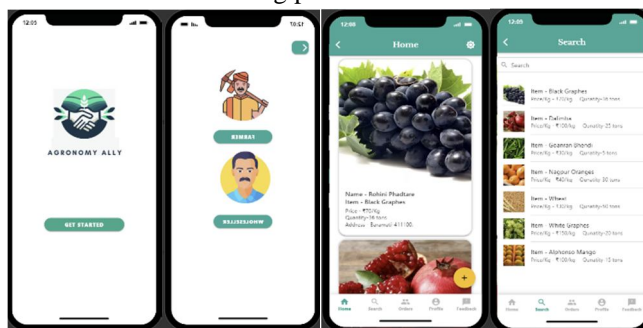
12:05

AGRONOMY ALLY

GET STARTED

10:51

FARMER

WHOLESALER

12:08

Home

Name - Rohini Phadtare
Item - Black Graphes
Price - ₹50/kg
Quantity-36 tons
Address - Baramati 411100

Home Search Orders Profile Feedback

12:08

Search

Search

Item - Black Graphes
Price/kg - ₹ 50/kg Quantity-36 tons

Item - Dalimba
Price/kg - ₹ 100/kg Quantity-25 tons

Item - Gavran Bhendi
Price/kg - ₹ 30/kg Quantity-5 tons

Item - Nagpur Oranges
Price/kg - ₹40/kg Quantity-30 tons

Item - Wheat
Price/kg - ₹ 20/kg Quantity-50 tons

Item - White Graphes
Price/kg - ₹ 60/kg Quantity-20 tons

Item - Alphonso Mango
Price/kg - ₹ 100/kg Quantity-15 tons

Home Search Orders Profile Feedback